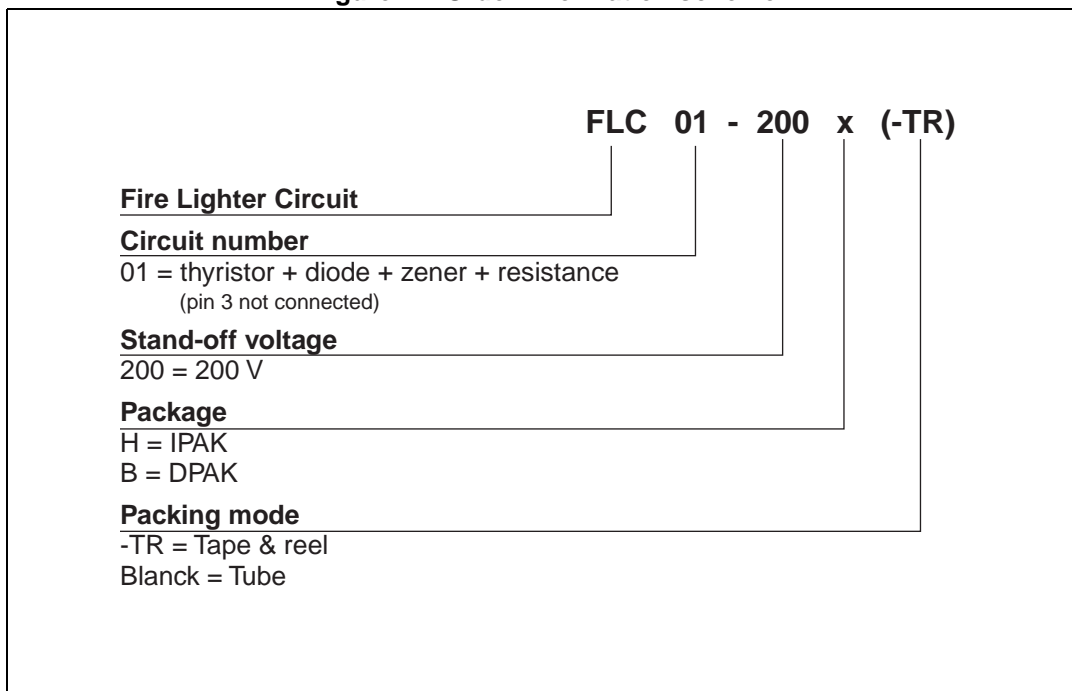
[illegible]

FLC 01 - 200 x (-TR)

Fire Lighter Circuit

Circuit number
01 = thyristor + diode + zener + resistance
(pin 3 not connected)

Stand-off voltage
200 = 200 V

Package
H = IPAK
B = DPAK

Packing mode
-TR = Tape & reel
Blanck = Tube